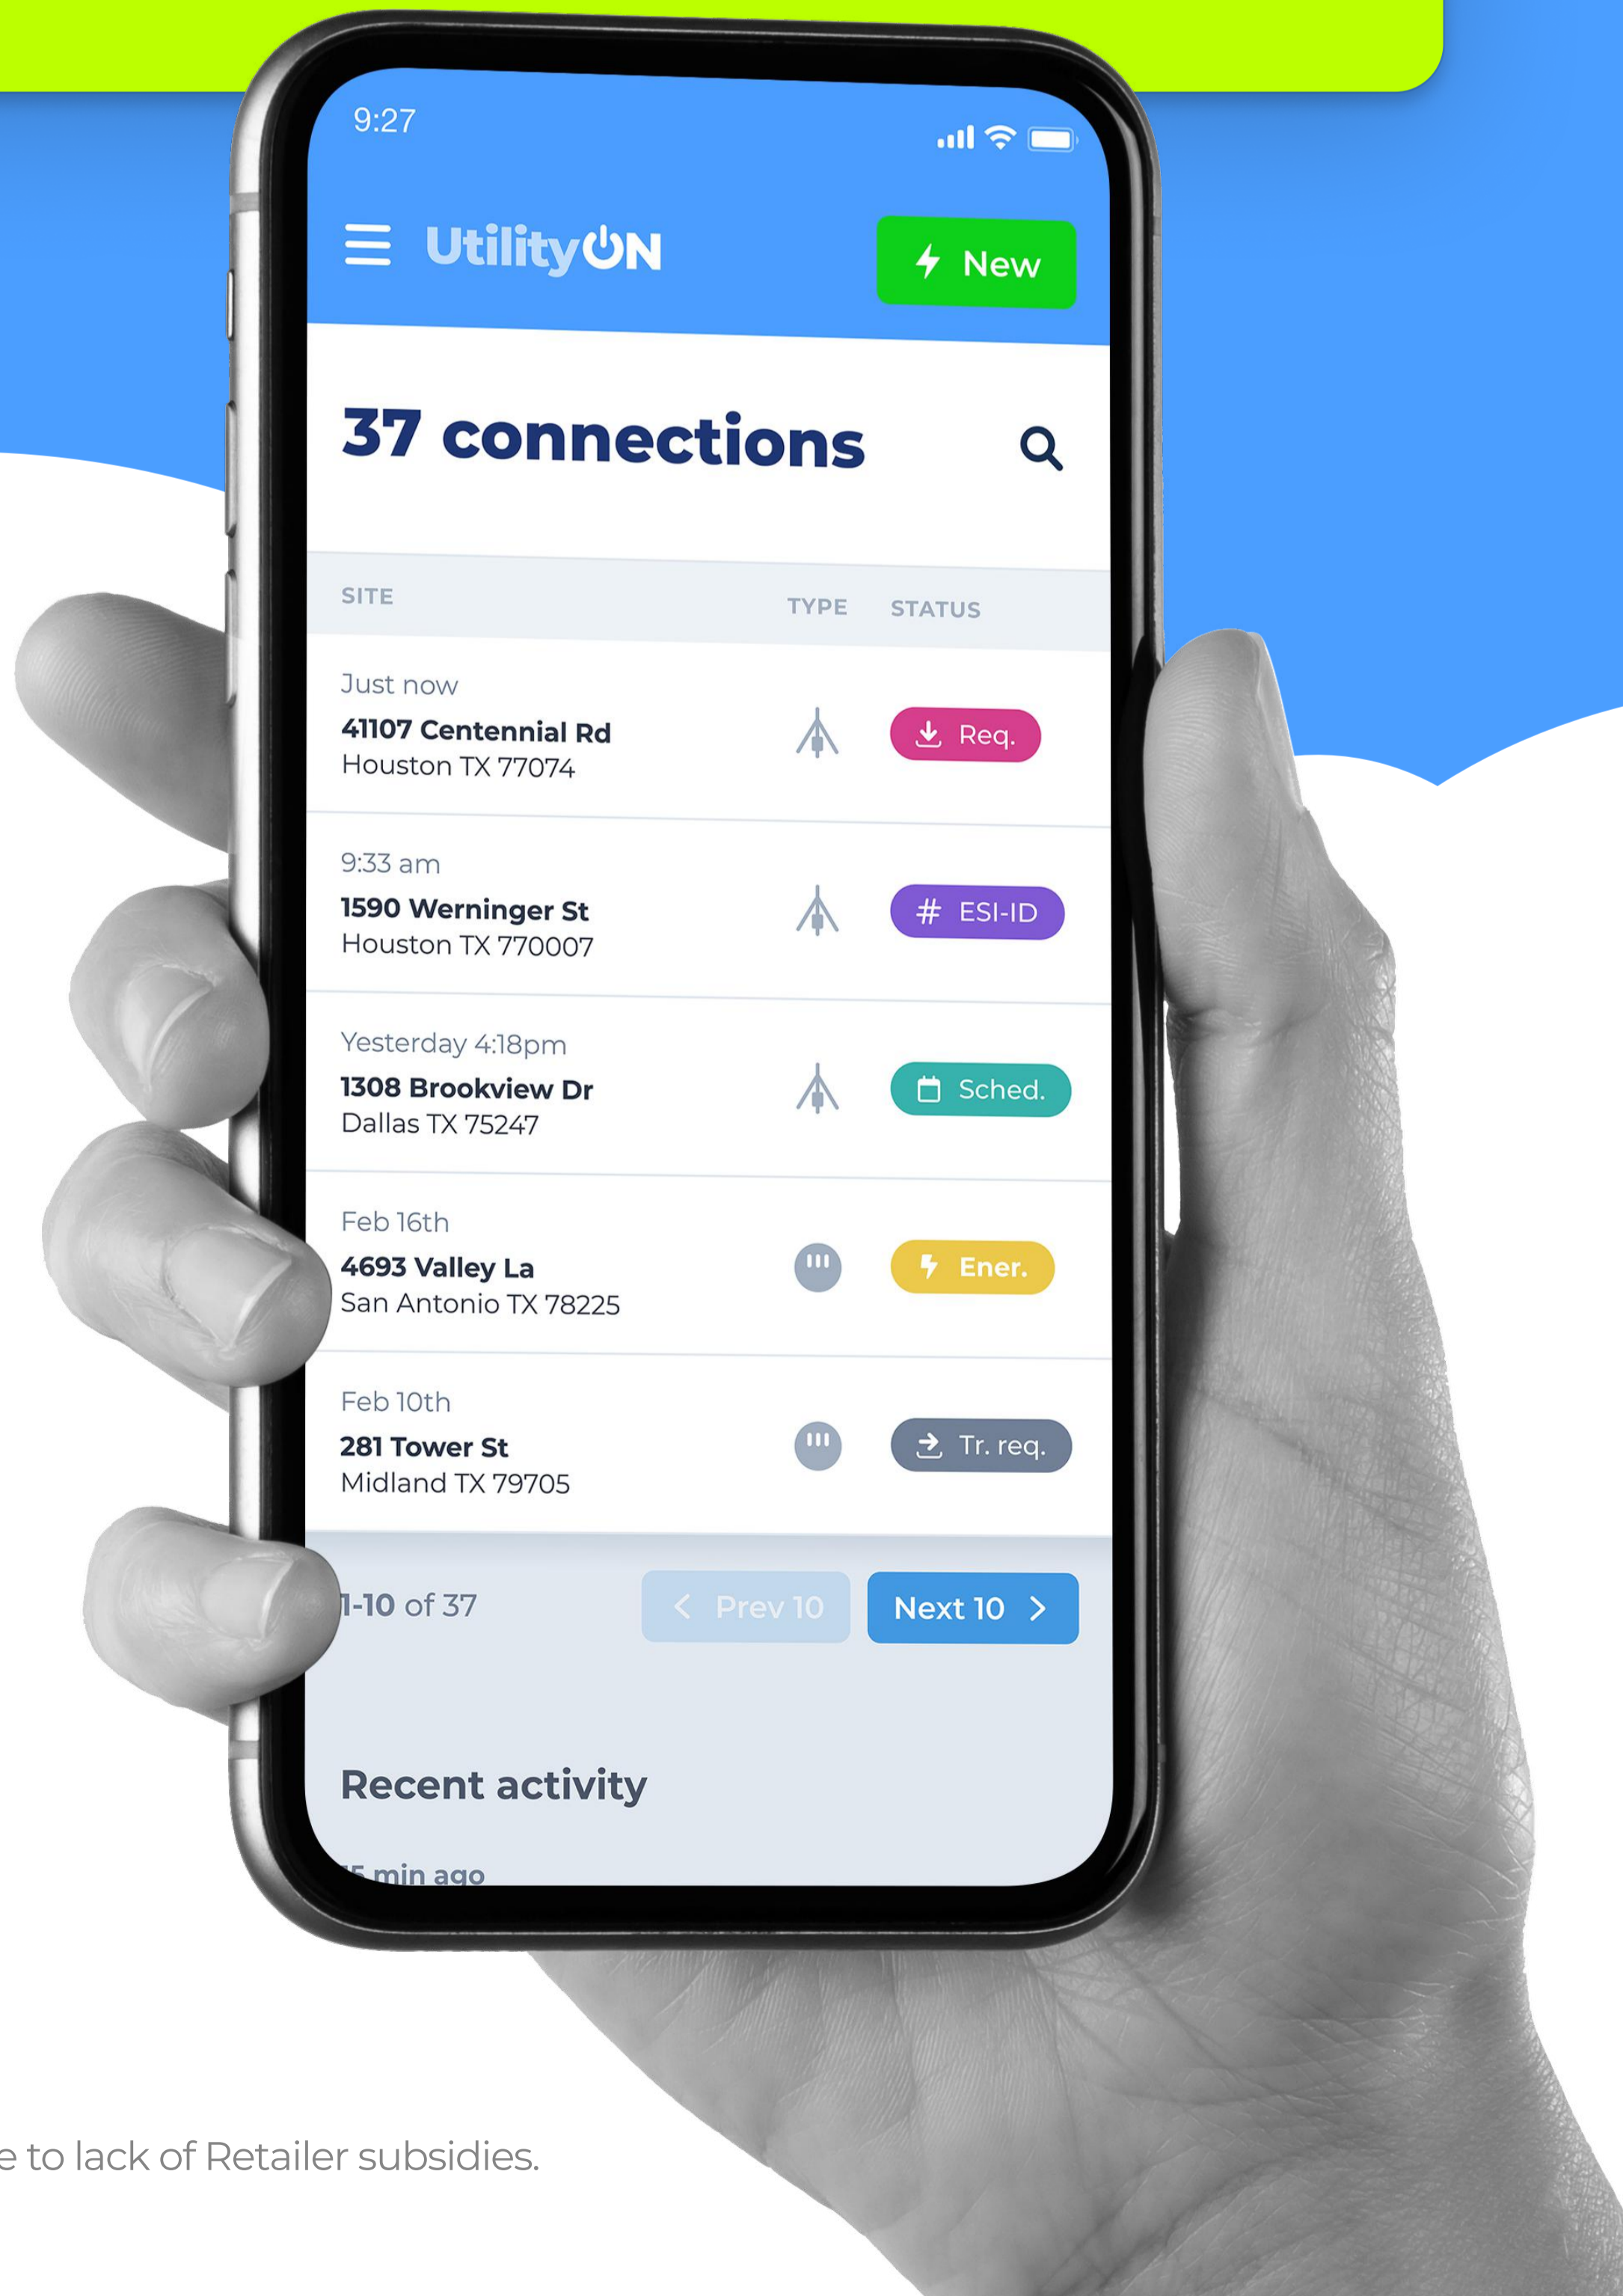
9:27

UtilityON

New

37 connections

| SITE | TYPE | STATUS |
|---|---|---|
| Just now 41107 Centennial Rd Houston TX 77074 | | Req. |
| 9:33 am 1590 Werninger St Houston TX 770007 | | # ESI-ID |
| Yesterday 4:18pm 1308 Brookview Dr Dallas TX 75247 | | Sched. |
| Feb 16th 4693 Valley La San Antonio TX 78225 | | Ener. |
| Feb 10th 281 Tower St Midland TX 79705 | | Tr. req. |

1-10 of 37

Prev 10

Next 10

Recent activity

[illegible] min ago

e to lack of Retailer subsidies.